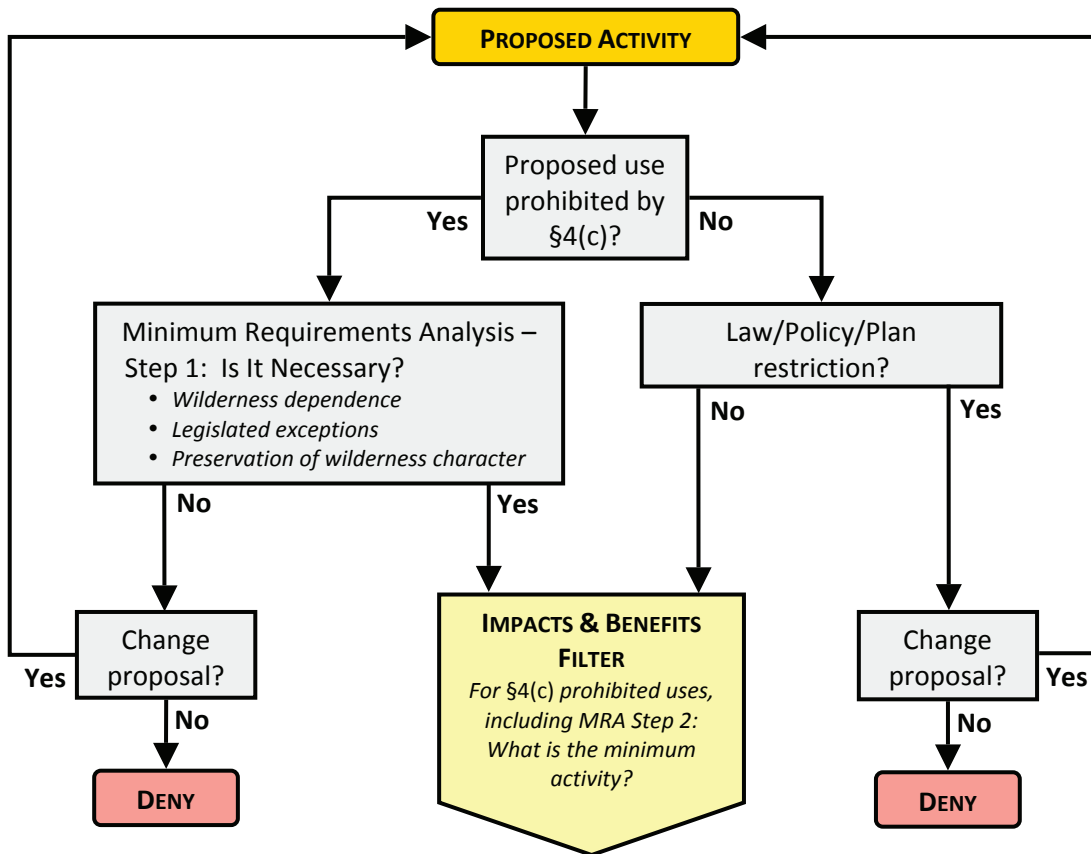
PROPOSED ACTIVITY

Proposed use prohibited by §4(c)?

Yes

No

Minimum Requirements Analysis – Step 1: Is It Necessary?
• Wilderness dependence
• Legislated exceptions
• Preservation of wilderness character

Law/Policy/Plan restriction?

No

Yes

No

Yes

Change proposal?

Yes

No

DENY

IMPACTS & BENEFITS FILTER
For §4(c) prohibited uses, including MRA Step 2: What is the minimum activity?

Change proposal?

Yes

No

DENY